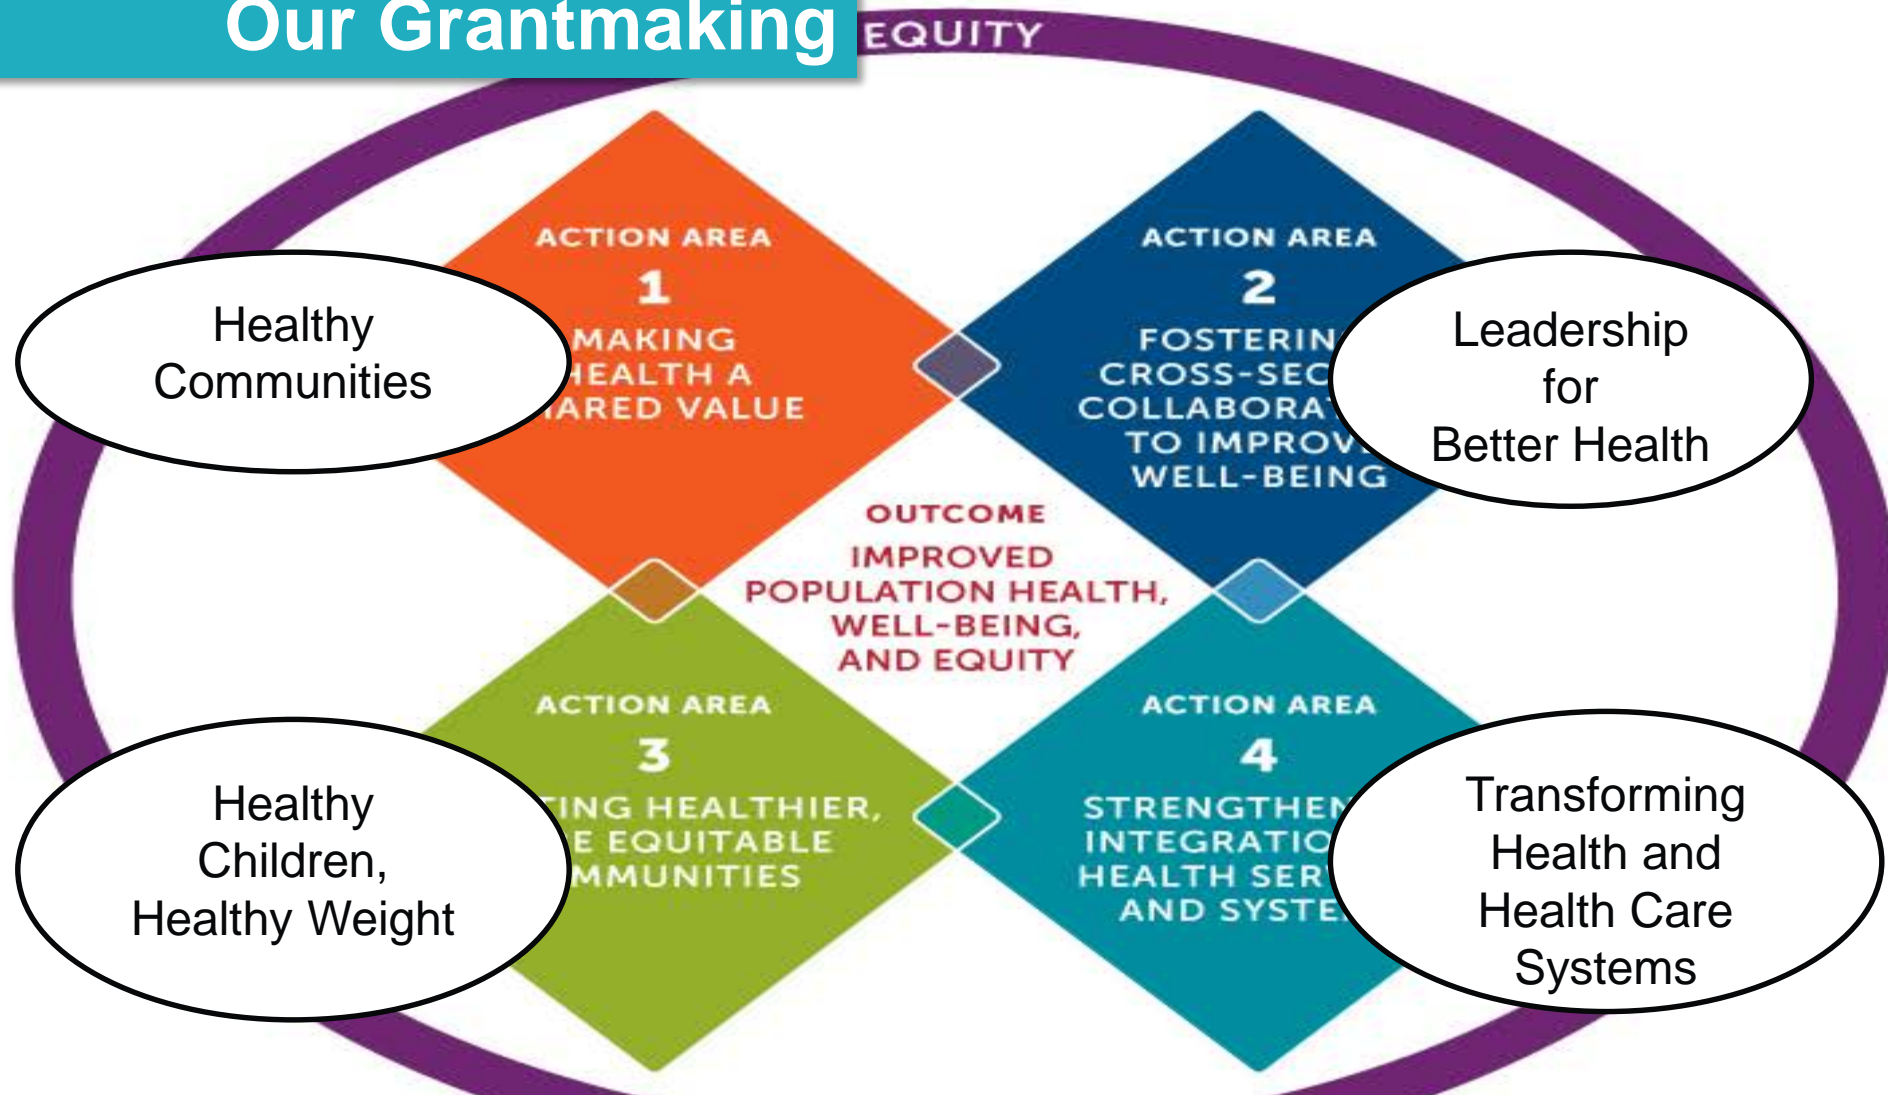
Our Grantmaking

EQUITY

ACTION AREA
1
MAKING
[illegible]EALTH A
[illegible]ARED VALUE

Healthy Communities

ACTION AREA
2
FOSTERIN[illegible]
CROSS-SEC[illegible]
COLLABORA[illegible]
TO IMPROV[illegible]
WELL-BEING

Leadership for Better Health

OUTCOME
IMPROVED POPULATION HEALTH, WELL-BEING, AND EQUITY

ACTION AREA
3
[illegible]ING HEALTHIER,
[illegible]E EQUITABLE
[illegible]MMUNITIES

Healthy Children, Healthy Weight

ACTION AREA
4
STRENGTHEN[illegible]
INTEGRATIO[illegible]
HEALTH SER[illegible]
AND SYSTE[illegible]

Transforming Health and Health Care Systems